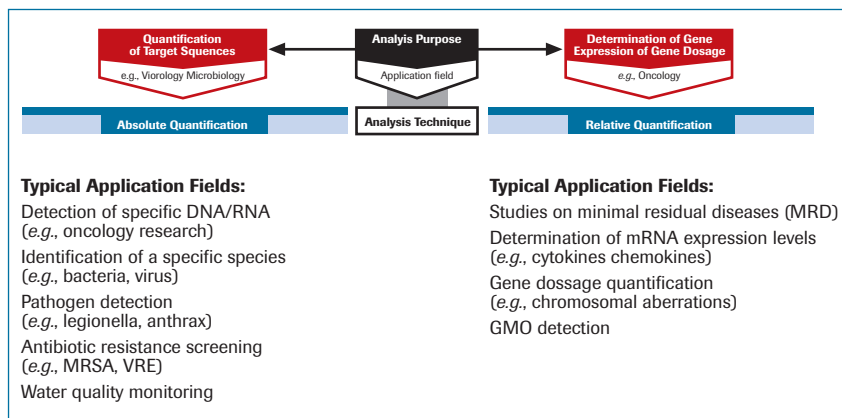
Quantification of Target Squences
e.g., Viorology Microbiology

Analyis Purpose
Application field

Determination of Gene Expression of Gene Dosage
e.g., Oncology

Absolute Quantification

Analysis Technique

Relative Quantification

Typical Application Fields:
Detection of specific DNA/RNA (e.g., oncology research)
Identification of a specific species (e.g., bacteria, virus)
Pathogen detection (e.g., legionella, anthrax)
Antibiotic resistance screening (e.g., MRSA, VRE)
Water quality monitoring

Typical Application Fields:
Studies on minimal residual diseases (MRD)
Determination of mRNA expression levels (e.g., cytokines chemokines)
Gene dossage quantification (e.g., chromosomal aberrations)
GMO detection